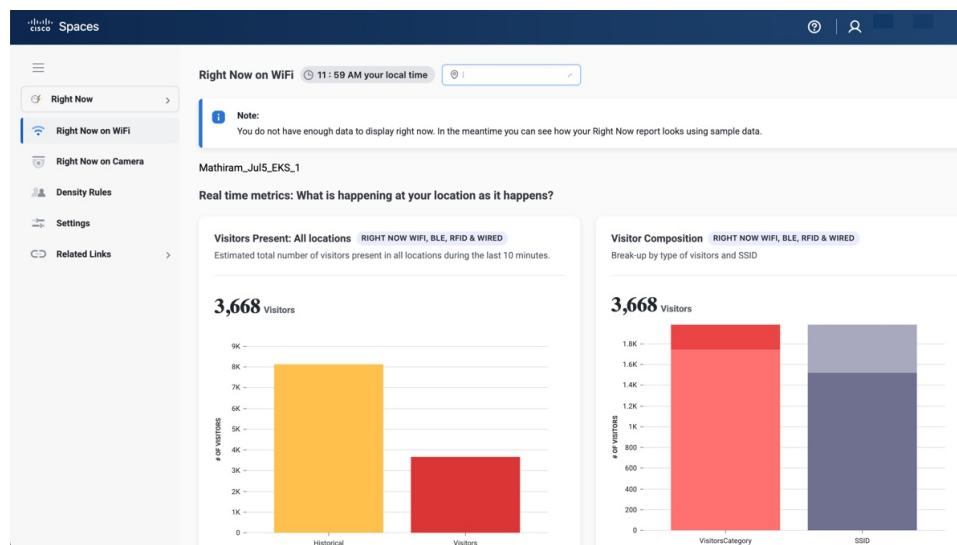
cisco Spaces

Right Now

Right Now on WiFi

Right Now on Camera

Density Rules

Settings

Related Links

Right Now on WiFi 11 : 59 AM your local time

Note:
You do not have enough data to display right now. In the meantime you can see how your Right Now report looks using sample data.

Mathiram_Jul5_EKS_1

Real time metrics: What is happening at your location as it happens?

Visitors Present: All locations RIGHT NOW WIFI, BLE, RFID & WIRED
Estimated total number of visitors present in all locations during the last 10 minutes.

3,668 Visitors

| 9K |
| 8K |
| 7K |
| 6K |
| 5K |
| 4K |
| 3K |
| 2K |
| 1K |
| 0 |

# OF VISITORS

Historical Visitors

Visitor Composition RIGHT NOW WIFI, BLE, RFID & WIRED
Break-up by type of visitors and SSID

3,668 Visitors

1.8K
1.6K
1.4K
1.2K
1K
800
600
400
200
0

# OF VISITORS

VisitorsCategory SSID